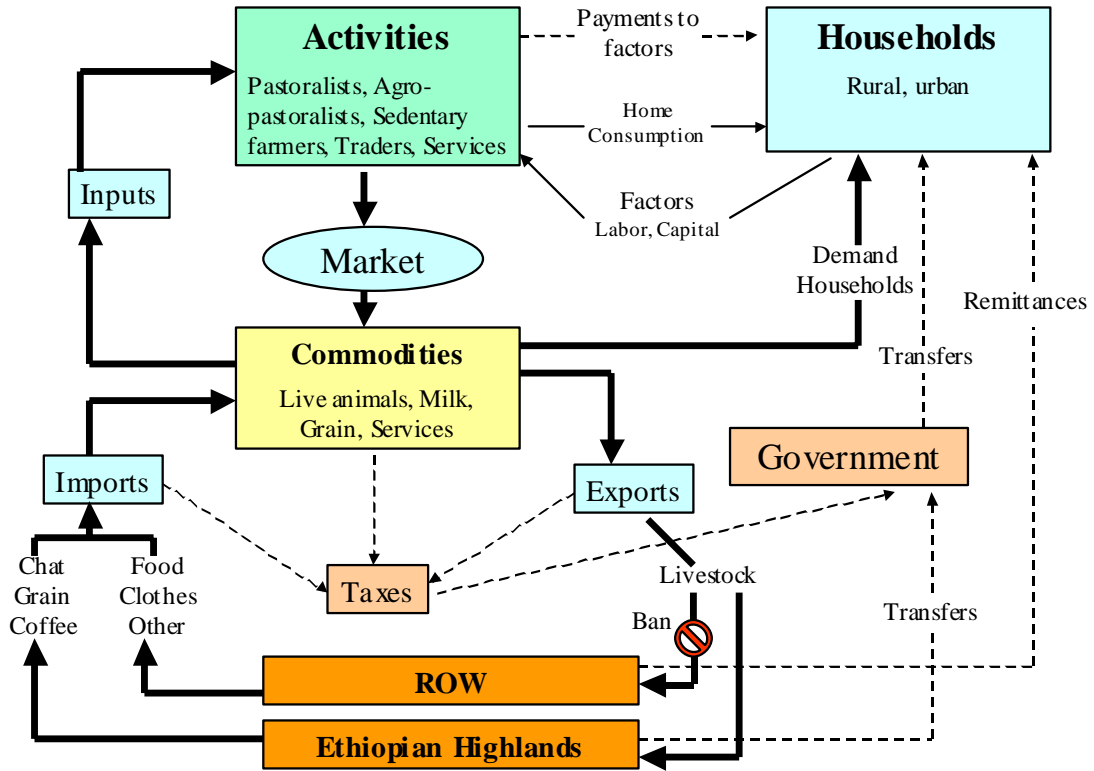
Activities

Pastoralists, Agro-pastoralists, Sedentary farmers, Traders, Services

Payments to factors

Households

Rural, urban

Home Consumption

Factors
Labor, Capital

Inputs

Market

Demand Households

Remittances

Commodities

Live animals, Milk, Grain, Services

Transfers

Government

Imports

Exports

Chat
Grain
Coffee

Food
Clothes
Other

Taxes

Livestock

Ban

Transfers

ROW

Ethiopian Highlands